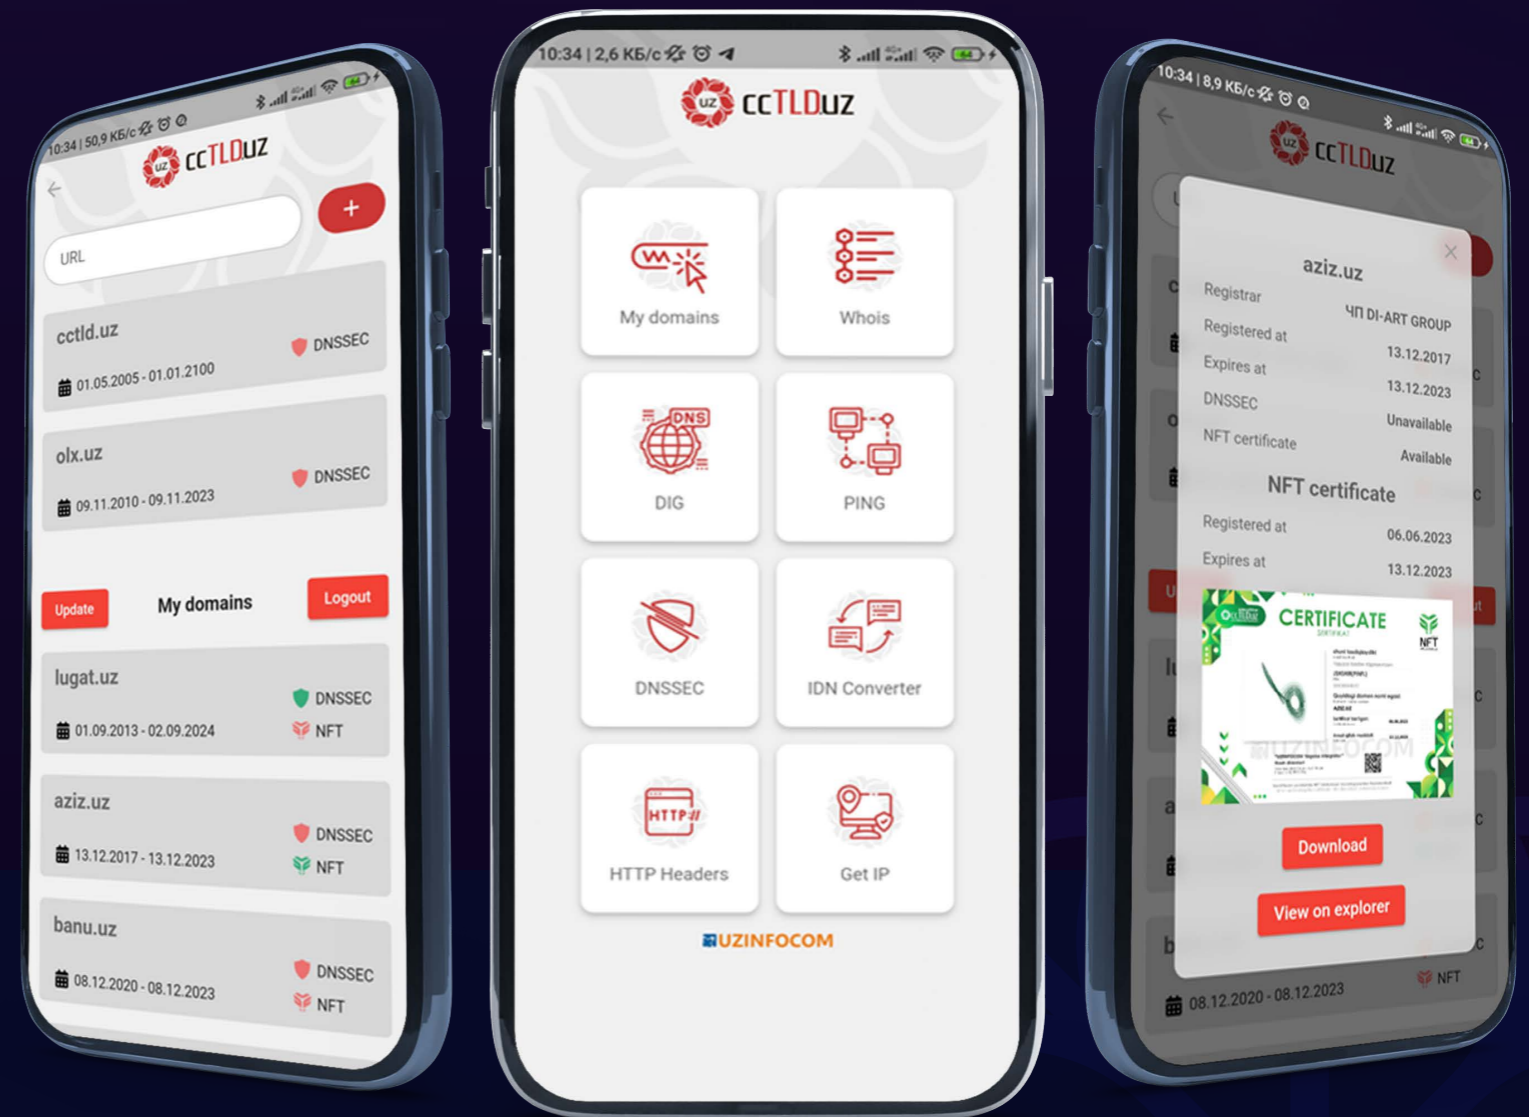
10:34 | 50,9 КБ/с

uz ccTLD uz

+

URL

cctld.uz
DNSSEC
01.05.2005 - 01.01.2100

olx.uz
DNSSEC
09.11.2010 - 09.11.2023

Update
My domains
Logout

lugat.uz
DNSSEC
01.09.2013 - 02.09.2024
NFT

aziz.uz
DNSSEC
13.12.2017 - 13.12.2023
NFT

banu.uz
DNSSEC
08.12.2020 - 08.12.2023
NFT

10:34 | 2,6 КБ/с

uz ccTLD uz

My domains
Whois
DNS
DIG
PING
DNSSEC
IDN Converter
HTTP
HTTP Headers
Get IP

UZINFOCOM

10:34 | 8,9 КБ/с

uz ccTLD uz

aziz.uz

| Registrar | ЧП DI-ART GROUP |
|---|---|
| Registered at | 13.12.2017 |
| Expires at | 13.12.2023 |
| DNSSEC | Unavailable |
| NFT certificate | Available |

NFT certificate

| Registered at | 06.06.2023 |
|---|---|
| Expires at | 13.12.2023 |

CERTIFICATE
NFT
UZINFOCOM

Download
View on explorer

NFT
08.12.2020 - 08.12.2023